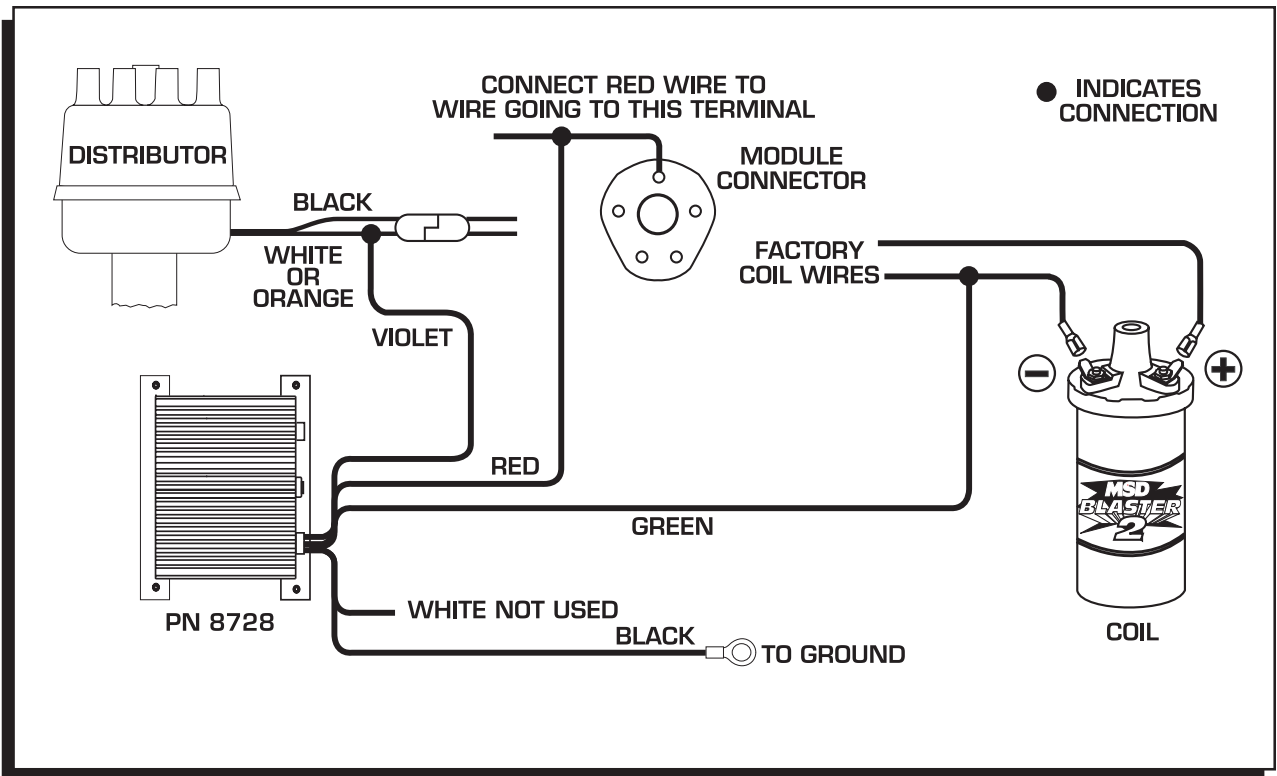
DISTRIBUTOR

CONNECT RED WIRE TO WIRE GOING TO THIS TERMINAL

● INDICATES CONNECTION

MODULE CONNECTOR

BLACK

WHITE OR ORANGE

VIOLET

FACTORY COIL WIRES

−

+

MSD BLASTER 2

RED

GREEN

PN 8728

WHITE NOT USED

BLACK

TO GROUND

COIL